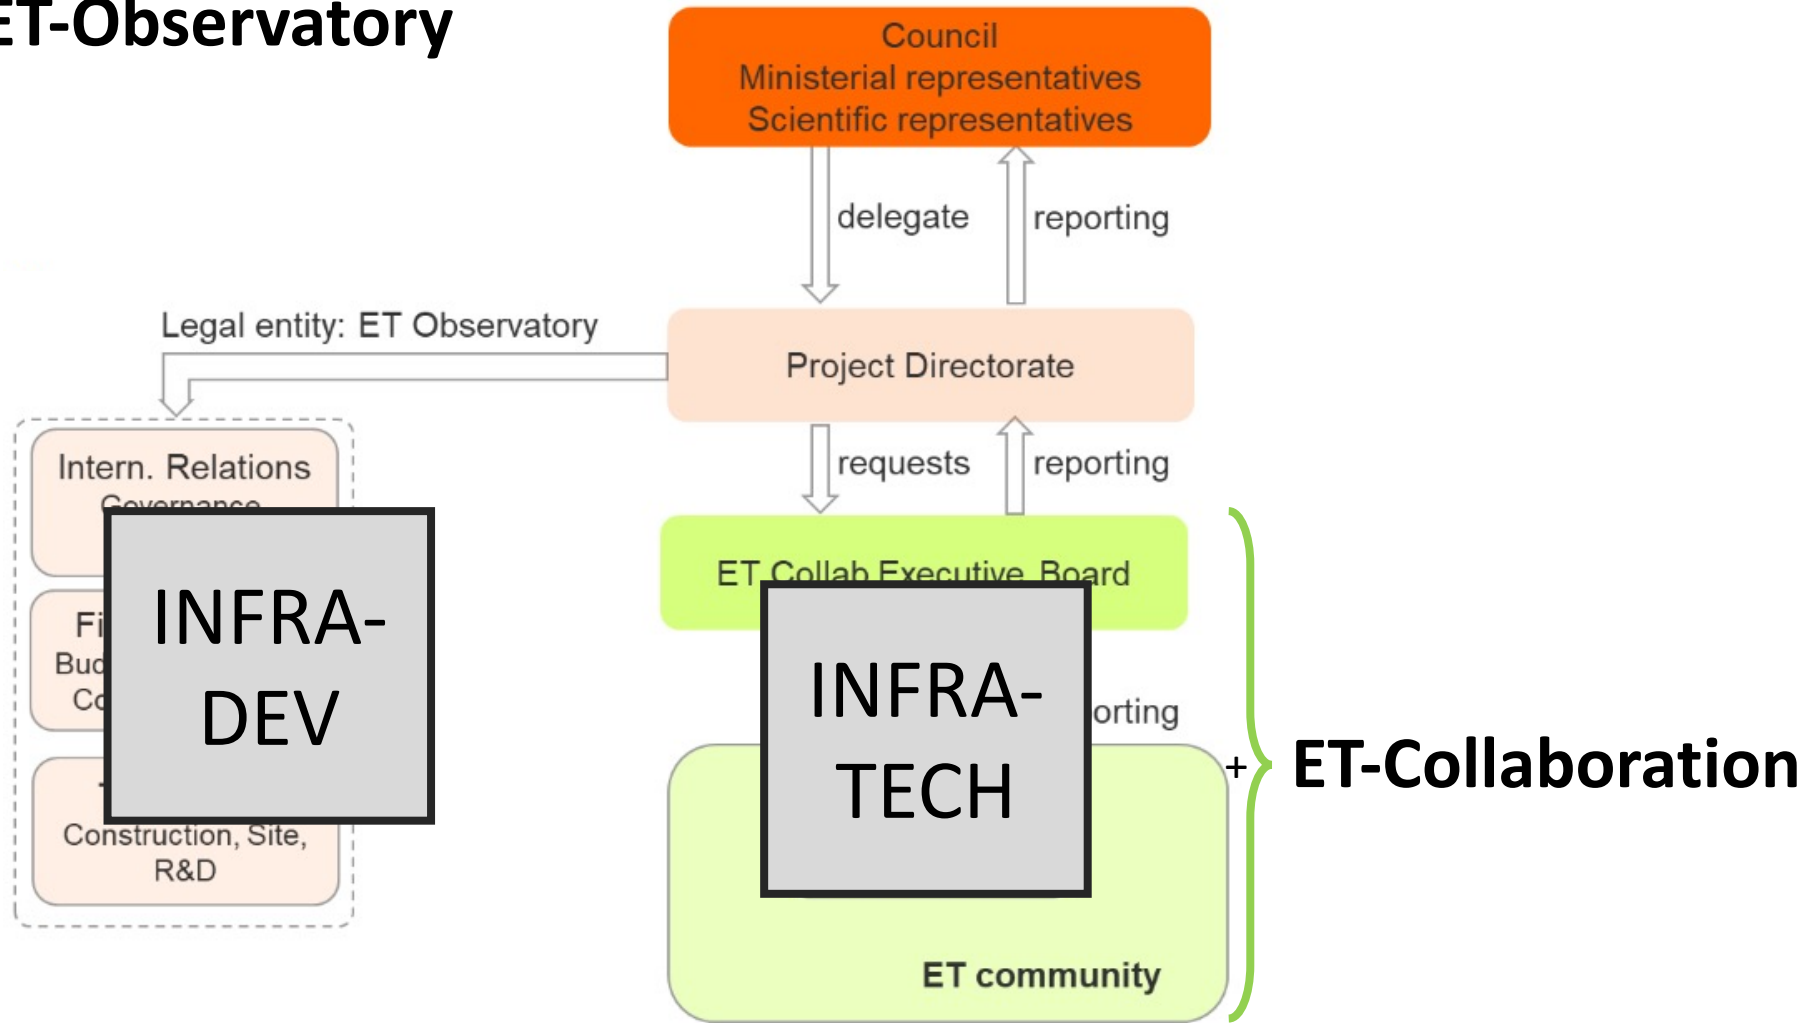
ET-Observatory

Council
Ministerial representatives
Scientific representatives

delegate

reporting

Legal entity: ET Observatory

Project Directorate

requests

reporting

Intern. Relations
Governance

Fi
Bud
Co

Construction, Site, R&D

INFRA-DEV

ET Collab Executive Board

INFRA-TECH

orting

ET community

+

ET-Collaboration